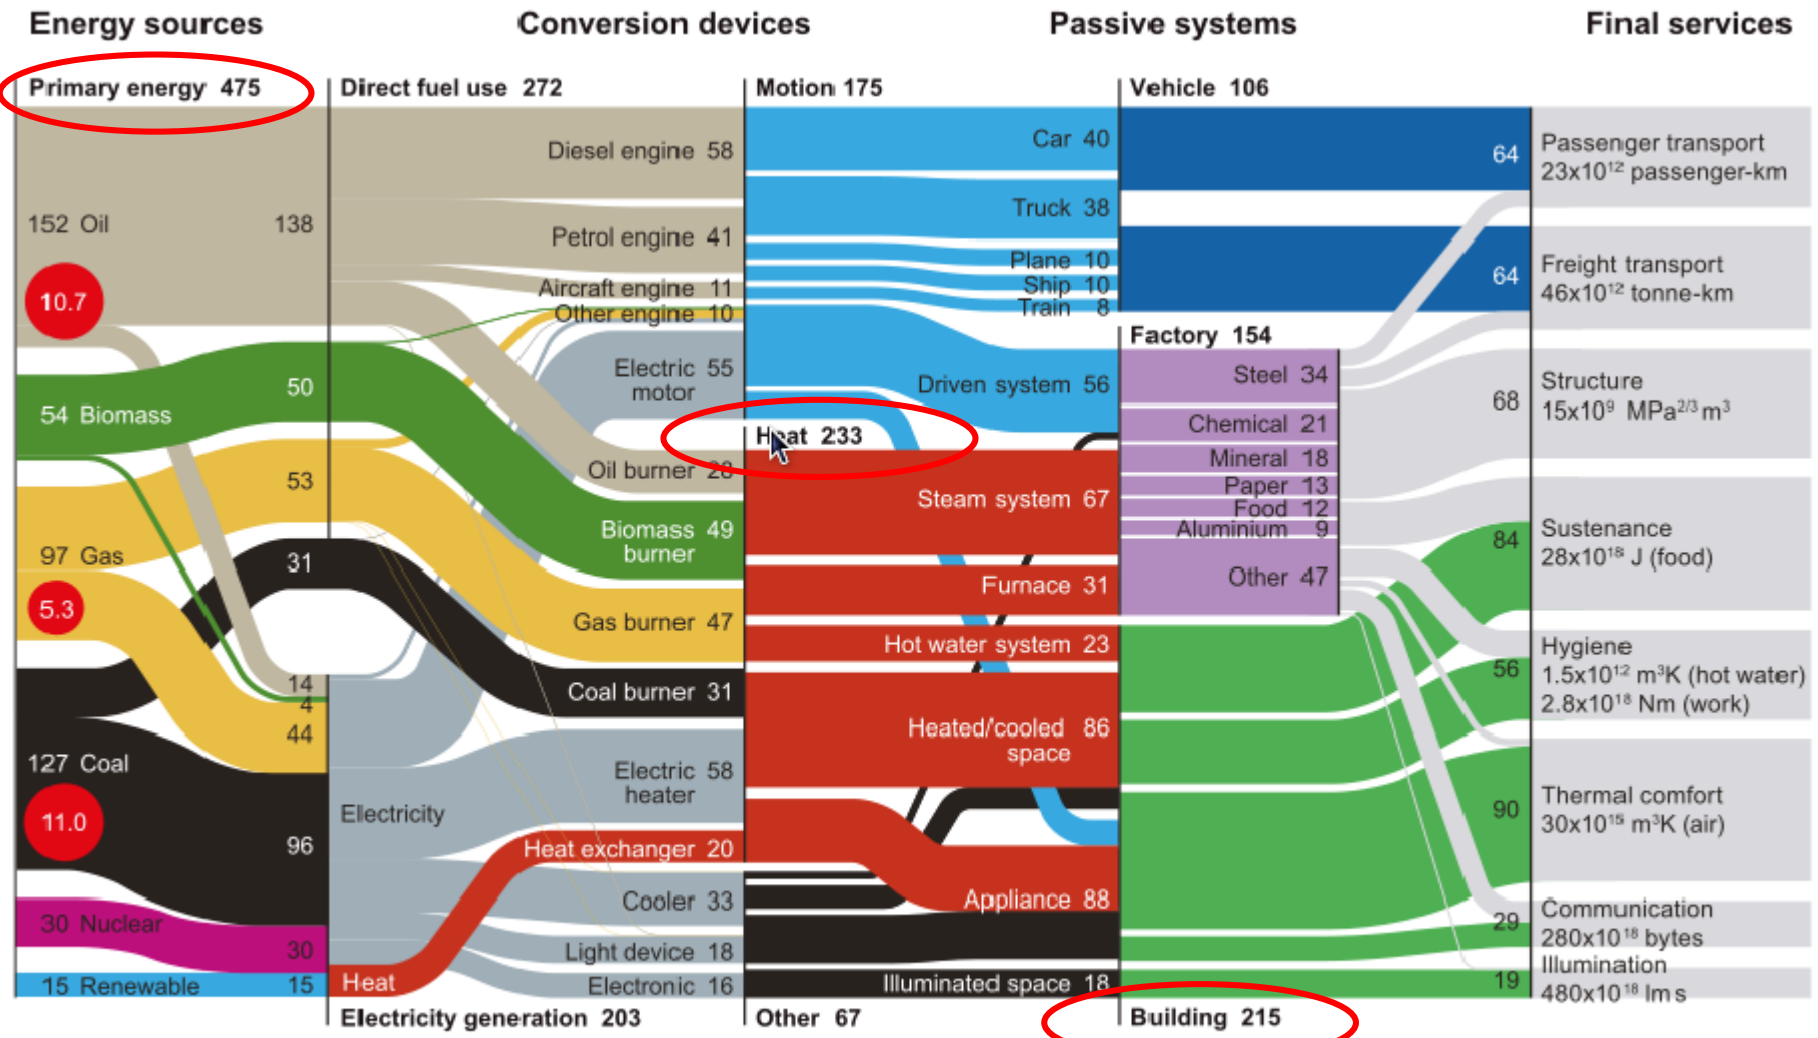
Energy sources

Conversion devices

Passive systems

Final services

Primary energy 475

Direct fuel use 272

Motion 175

Vehicle 106

152 Oil

138

10.7

Diesel engine 58

Petrol engine 41

Aircraft engine 11

Other engine 10

Car 40

Truck 38

Plane 10

Ship 10

Train 8

64

Passenger transport $23x10^{12}$ passenger-km

64

Freight transport $46x10^{12}$ tonne-km

Factory 154

54 Biomass

50

Electric 55 motor

Driven system 56

Steel 34

68

Structure $15x10^9$ MPa$^{2/3}$m$^3$

Heat 233

Oil burner 28

Chemical 21

Mineral 18

Paper 13

Food 12

Aluminium 9

Other 47

53

Steam system 67

Biomass 49 burner

84

Sustenance $28x10^{18}$ J (food)

97 Gas

5.3

31

Furnace 31

Gas burner 47

Hot water system 23

56

Hygiene $1.5x10^{12}$ m$^3$K (hot water) $2.8x10^{18}$ Nm (work)

14

4

44

Coal burner 31

127 Coal

11.0

Electricity

Electric 58 heater

Heated/cooled 86 space

96

90

Thermal comfort $30x10^{15}$ m$^3$K (air)

Heat exchanger 20

30 Nuclear

30

Cooler 33

Appliance 88

29

Communication $280x10^{18}$ bytes

15 Renewable

15

Heat

Light device 18

Electronic 16

Illuminated space 18

19

Illumination $480x10^{18}$ lm s

Electricity generation 203

Other 67

Building 215